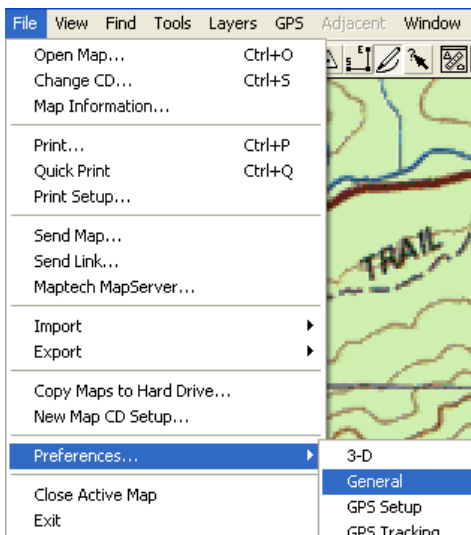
File View Find Tools Layers GPS Adjacent Window

Open Map... Ctrl+O
Change CD... Ctrl+S
Map Information...

Print... Ctrl+P
Quick Print Ctrl+Q
Print Setup...

Send Map...
Send Link...
Maptech MapServer...

Import
Export

Copy Maps to Hard Drive...
New Map CD Setup...

Preferences...

Close Active Map
Exit

3-D
General
GPS Setup
GPS Tracking

TRAIL